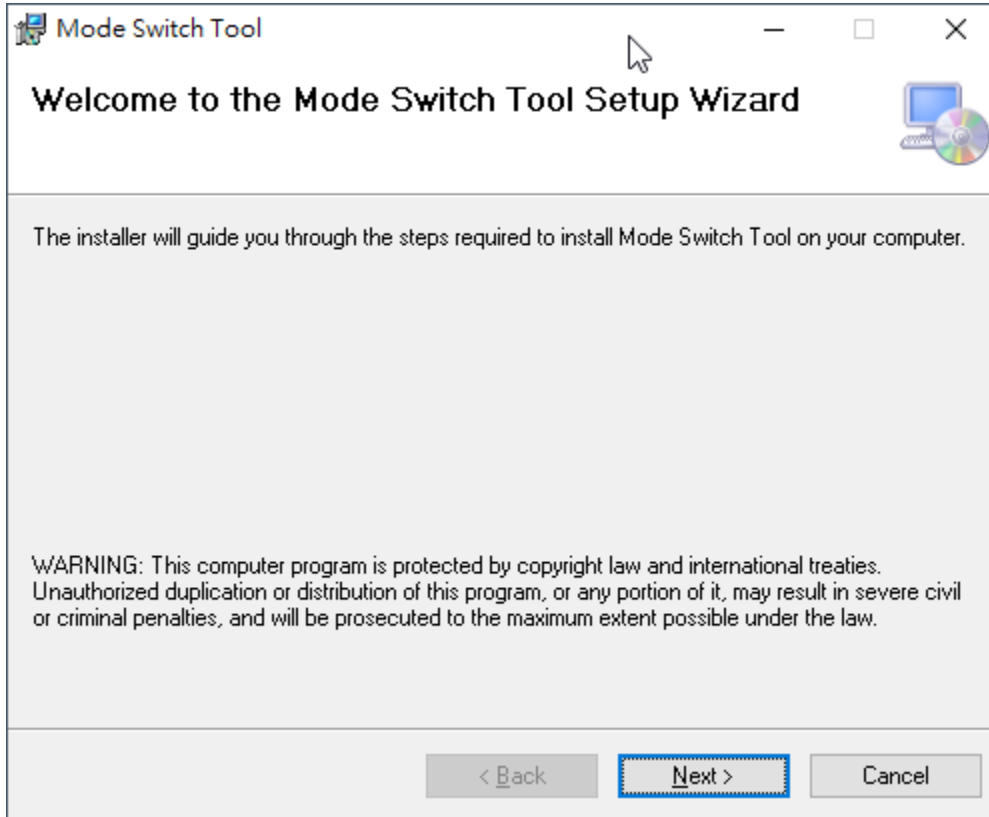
Mode Switch Tool

Welcome to the Mode Switch Tool Setup Wizard

The installer will guide you through the steps required to install Mode Switch Tool on your computer.

WARNING: This computer program is protected by copyright law and international treaties. Unauthorized duplication or distribution of this program, or any portion of it, may result in severe civil or criminal penalties, and will be prosecuted to the maximum extent possible under the law.

< Back
Next >
Cancel